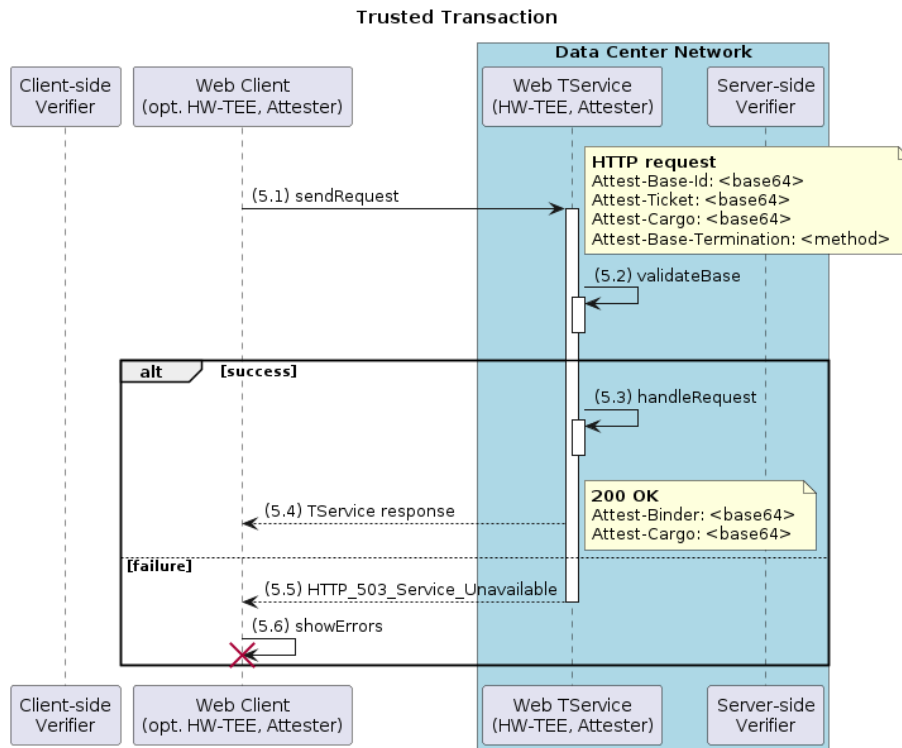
Trusted Transaction

Data Center Network

Client-side Verifier

Web Client (opt. HW-TEE, Attester)

Web TService (HW-TEE, Attester)

Server-side Verifier

HTTP request
Attest-Base-Id: <base64>
Attest-Ticket: <base64>
Attest-Cargo: <base64>
Attest-Base-Termination: <method>

(5.1) sendRequest

(5.2) validateBase

alt [success]

(5.3) handleRequest

200 OK
Attest-Binder: <base64>
Attest-Cargo: <base64>

(5.4) TService response

[failure]

(5.5) HTTP_503_Service_Unavailable

(5.6) showErrors

Client-side Verifier

Web Client (opt. HW-TEE, Attester)

Web TService (HW-TEE, Attester)

Server-side Verifier